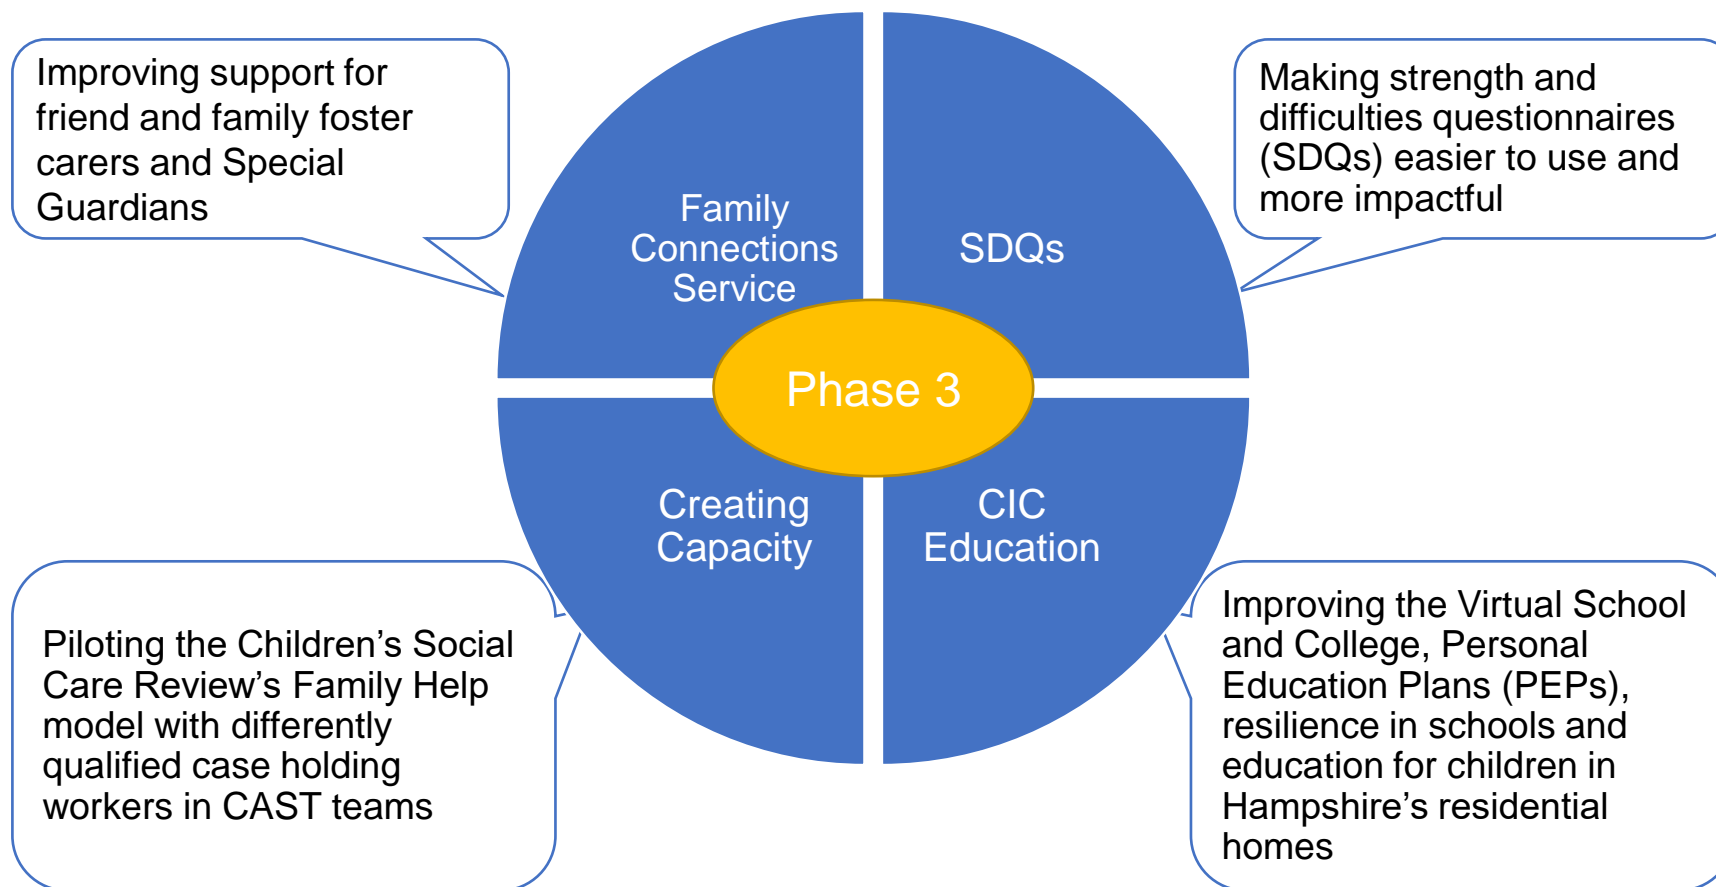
Improving support for friend and family foster carers and Special Guardians

Family Connections Service

SDQs

Making strength and difficulties questionnaires (SDQs) easier to use and more impactful

Phase 3

Creating Capacity

CIC Education

Piloting the Children's Social Care Review's Family Help model with differently qualified case holding workers in CAST teams

Improving the Virtual School and College, Personal Education Plans (PEPs), resilience in schools and education for children in Hampshire's residential homes